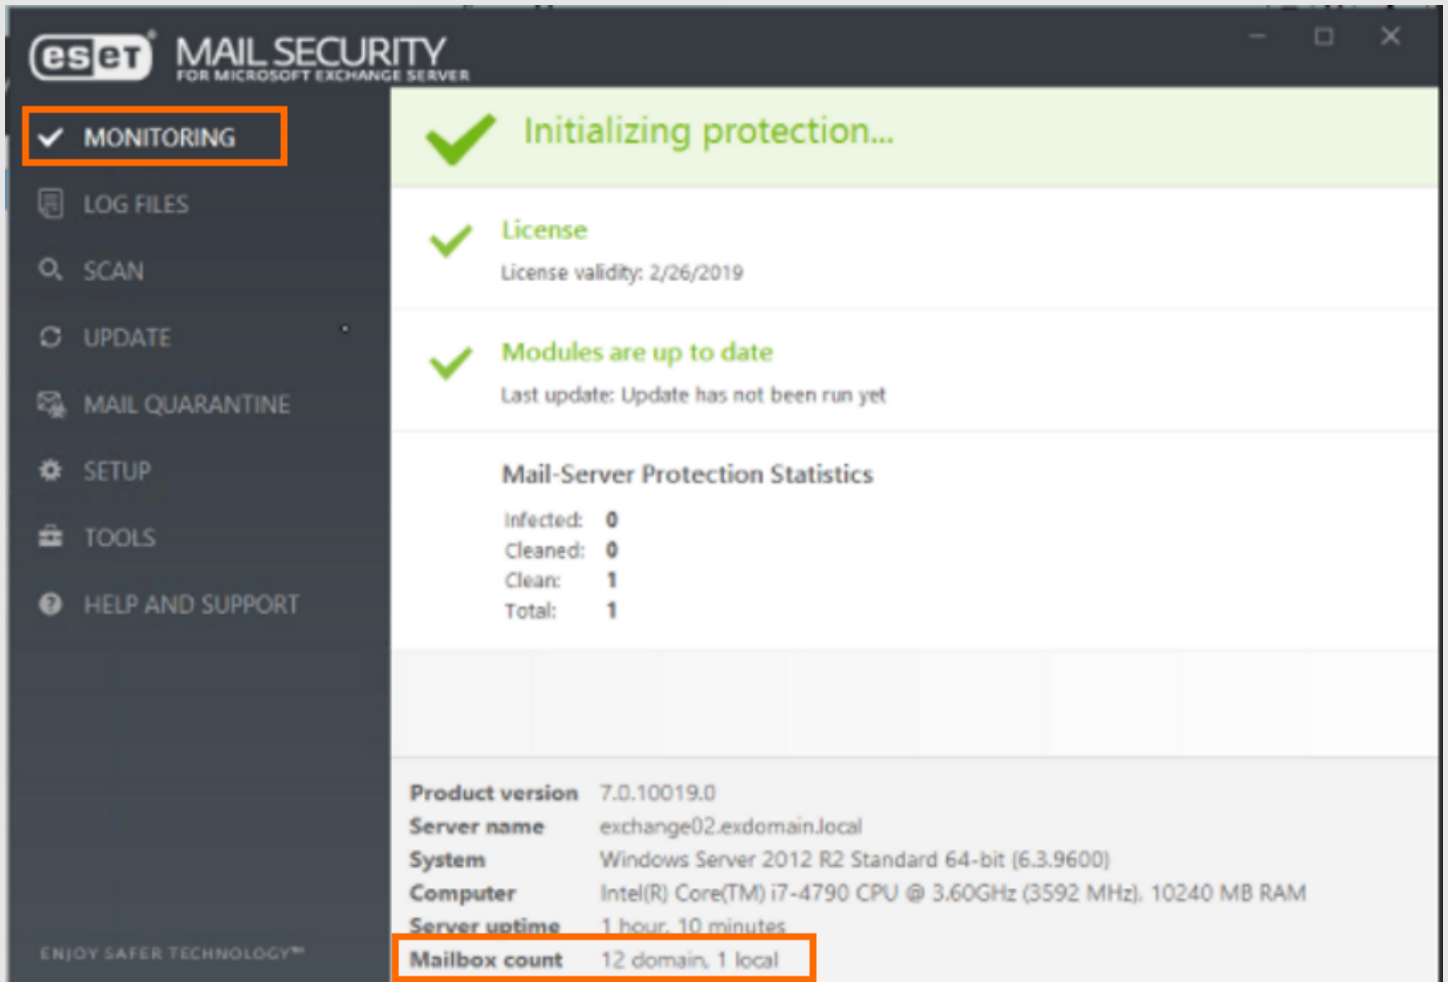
eset MAIL SECURITY
FOR MICROSOFT EXCHANGE SERVER

MONITORING
LOG FILES
SCAN
UPDATE
MAIL QUARANTINE
SETUP
TOOLS
HELP AND SUPPORT

ENJOY SAFER TECHNOLOGY™

Initializing protection...

License
License validity: 2/26/2019

Modules are up to date
Last update: Update has not been run yet

Mail-Server Protection Statistics

| | |
|---|---|
| Infected: | 0 |
| Cleaned: | 0 |
| Clean: | 1 |
| Total: | 1 |

| | |
|---|---|
| Product version | 7.0.10019.0 |
| Server name | exchange02.exdomain.local |
| System | Windows Server 2012 R2 Standard 64-bit (6.3.9600) |
| Computer | Intel(R) Core(TM) i7-4790 CPU @ 3.60GHz (3592 MHz), 10240 MB RAM |
| Server uptime | 1 hour, 10 minutes |
| Mailbox count | 12 domain, 1 local |